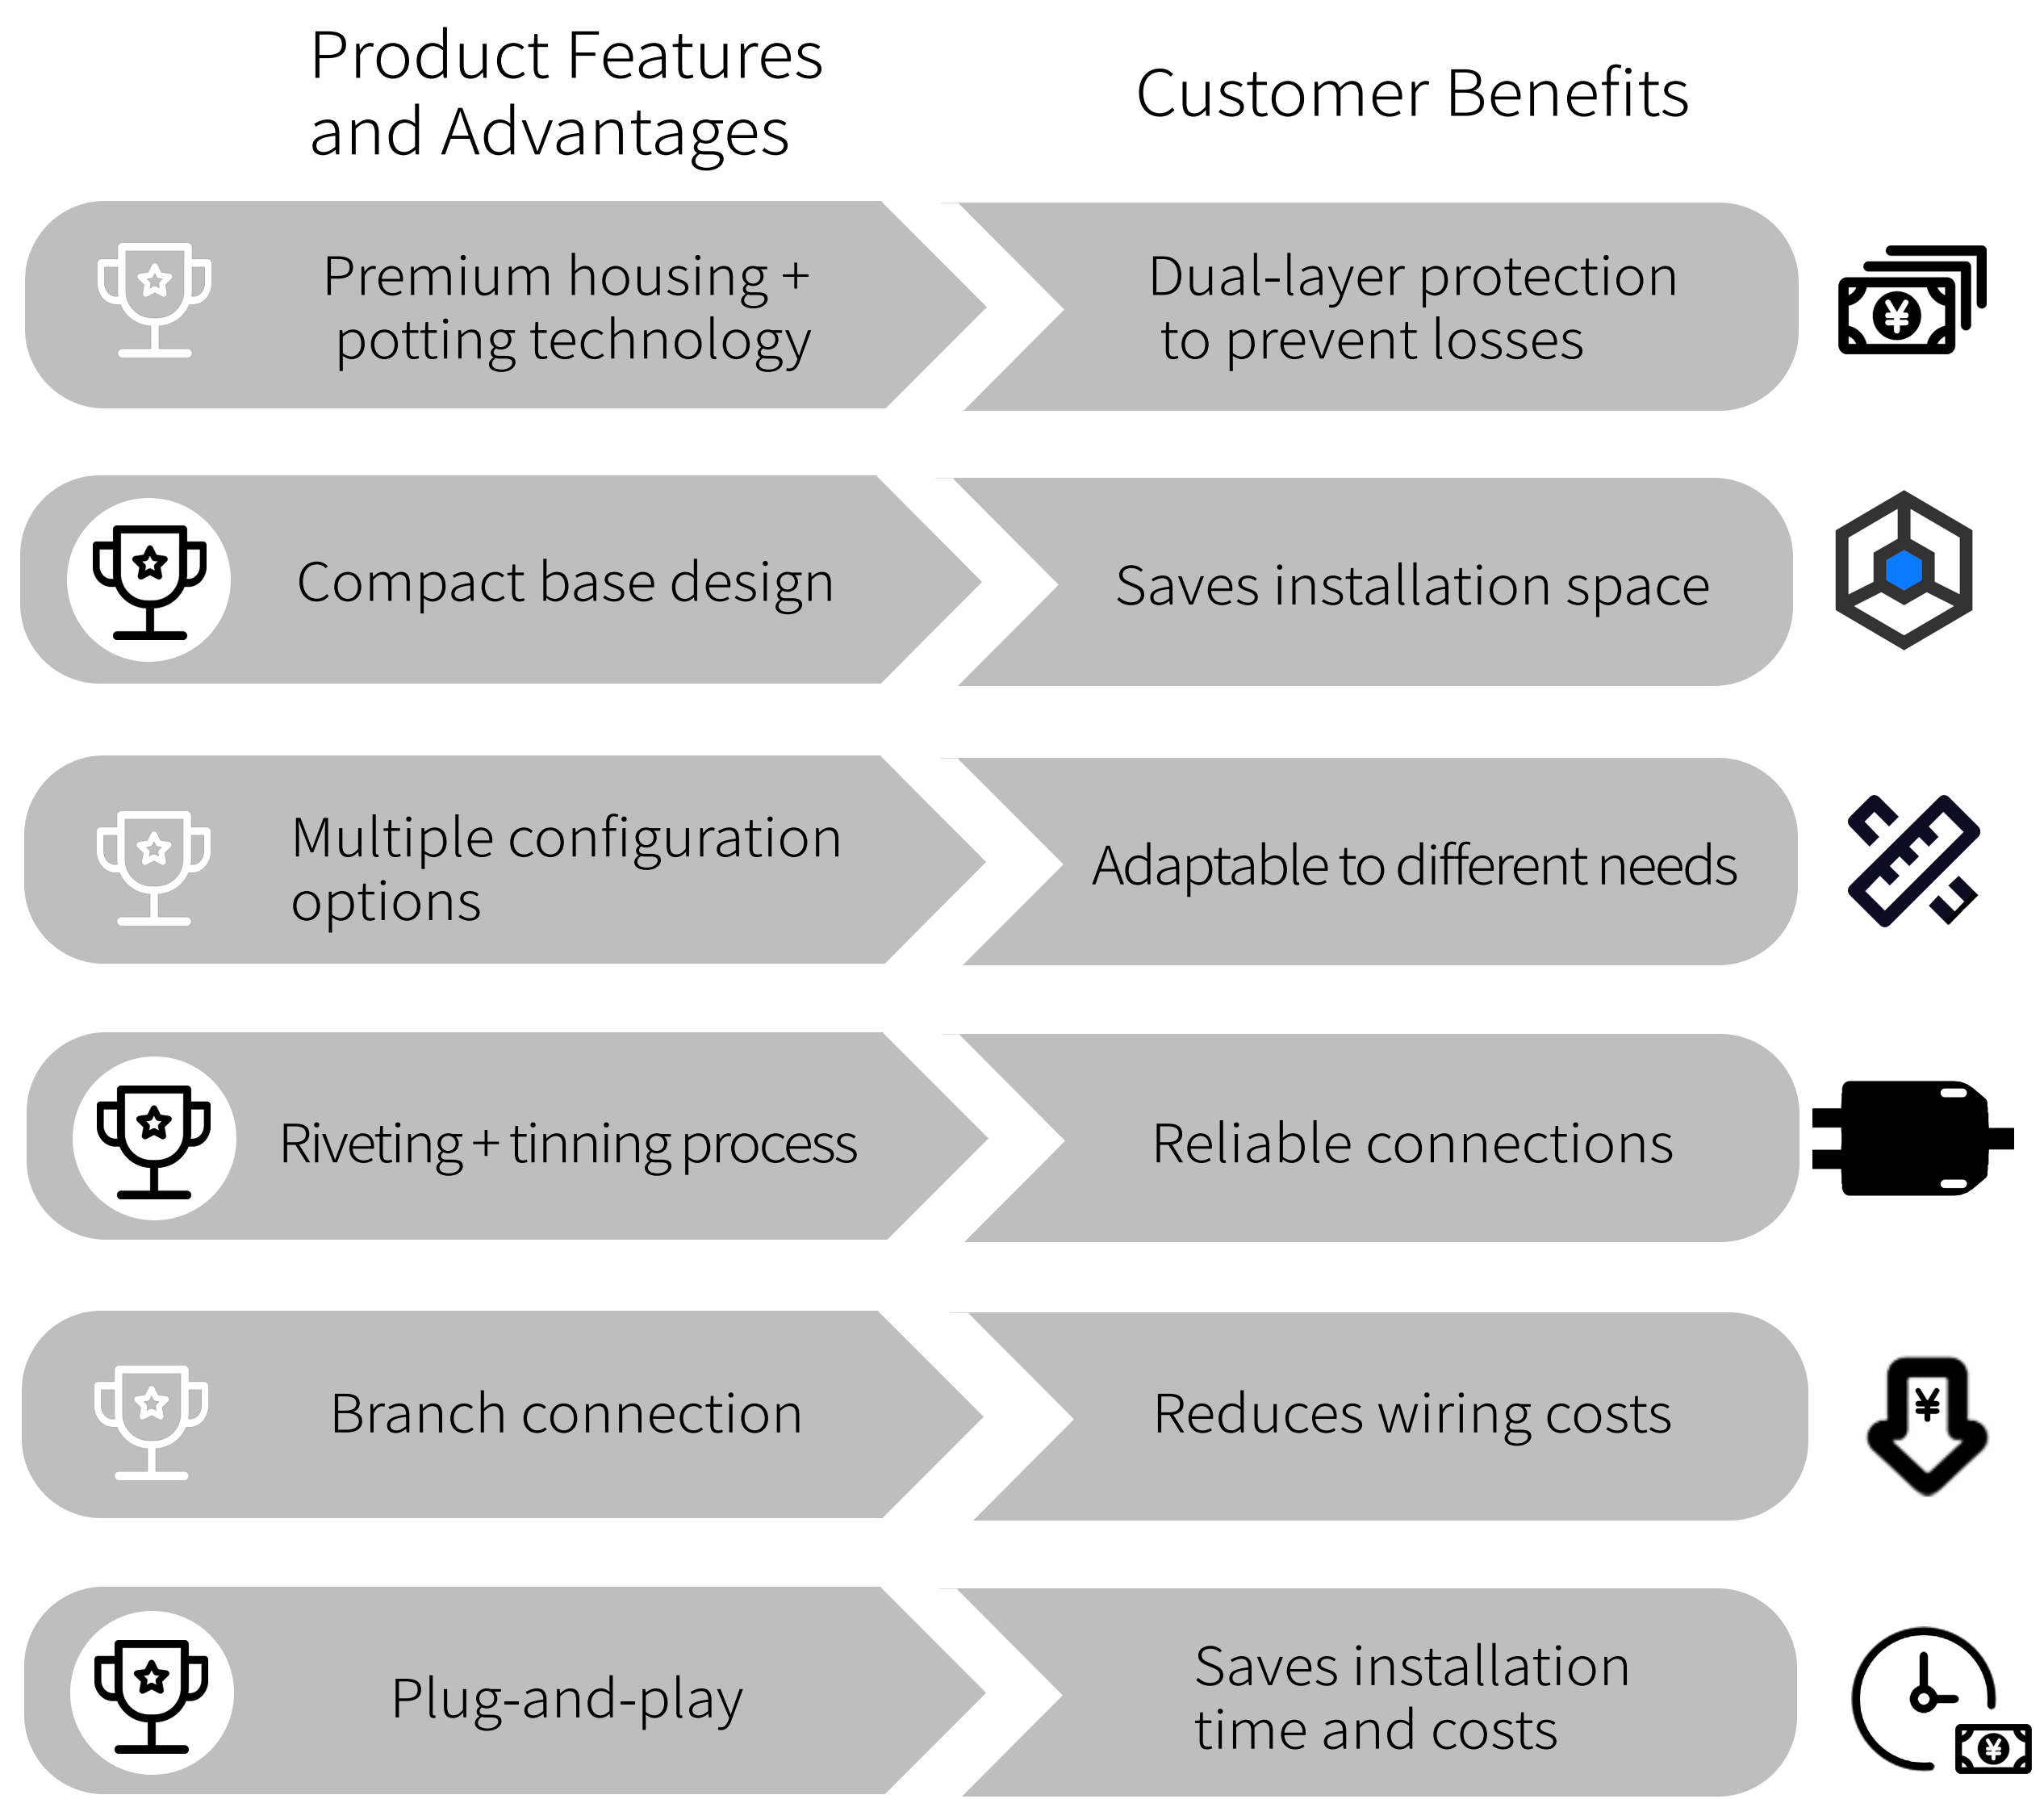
Product Features and Advantages

Customer Benefits

| Product Features and Advantages | Customer Benefits |
|---|---|
| Premium housing + potting technology | Dual-layer protection to prevent losses |
| Compact base design | Saves installation space |
| Multiple configuration options | Adaptable to different needs |
| Riveting + tinning process | Reliable connections |
| Branch connection | Reduces wiring costs |
| Plug-and-play | Saves installation time and costs |